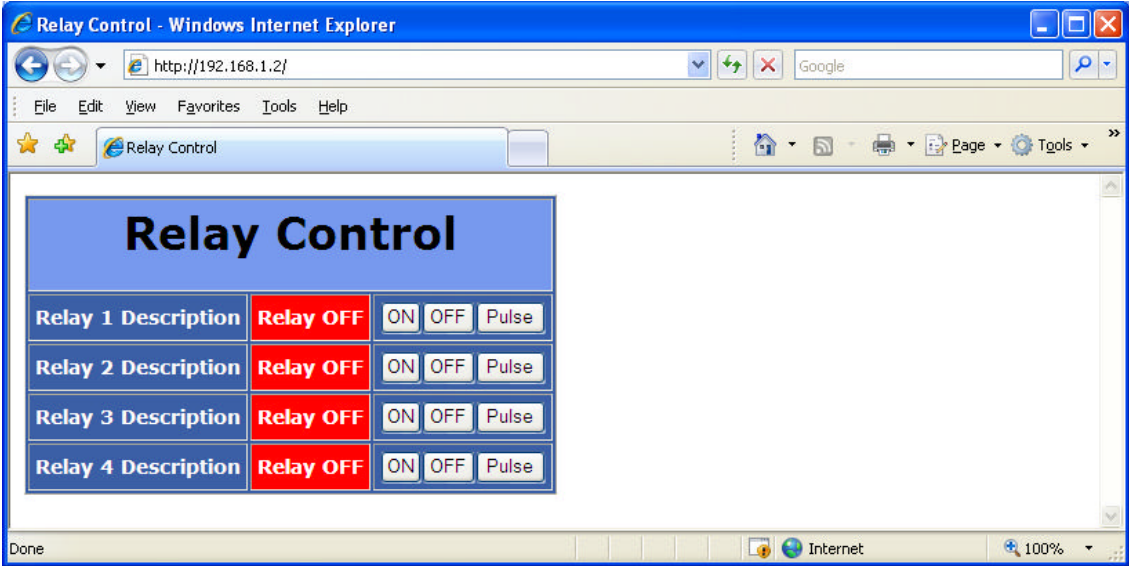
Relay Control - Windows Internet Explorer

http://192.168.1.2/

Google

File Edit View Favorites Tools Help

Relay Control

Page Tools

| Relay Control | | |
|---|---|---|
| Relay 1 Description | Relay OFF | ON OFF Pulse |
| Relay 2 Description | Relay OFF | ON OFF Pulse |
| Relay 3 Description | Relay OFF | ON OFF Pulse |
| Relay 4 Description | Relay OFF | ON OFF Pulse |

Done

Internet

100%